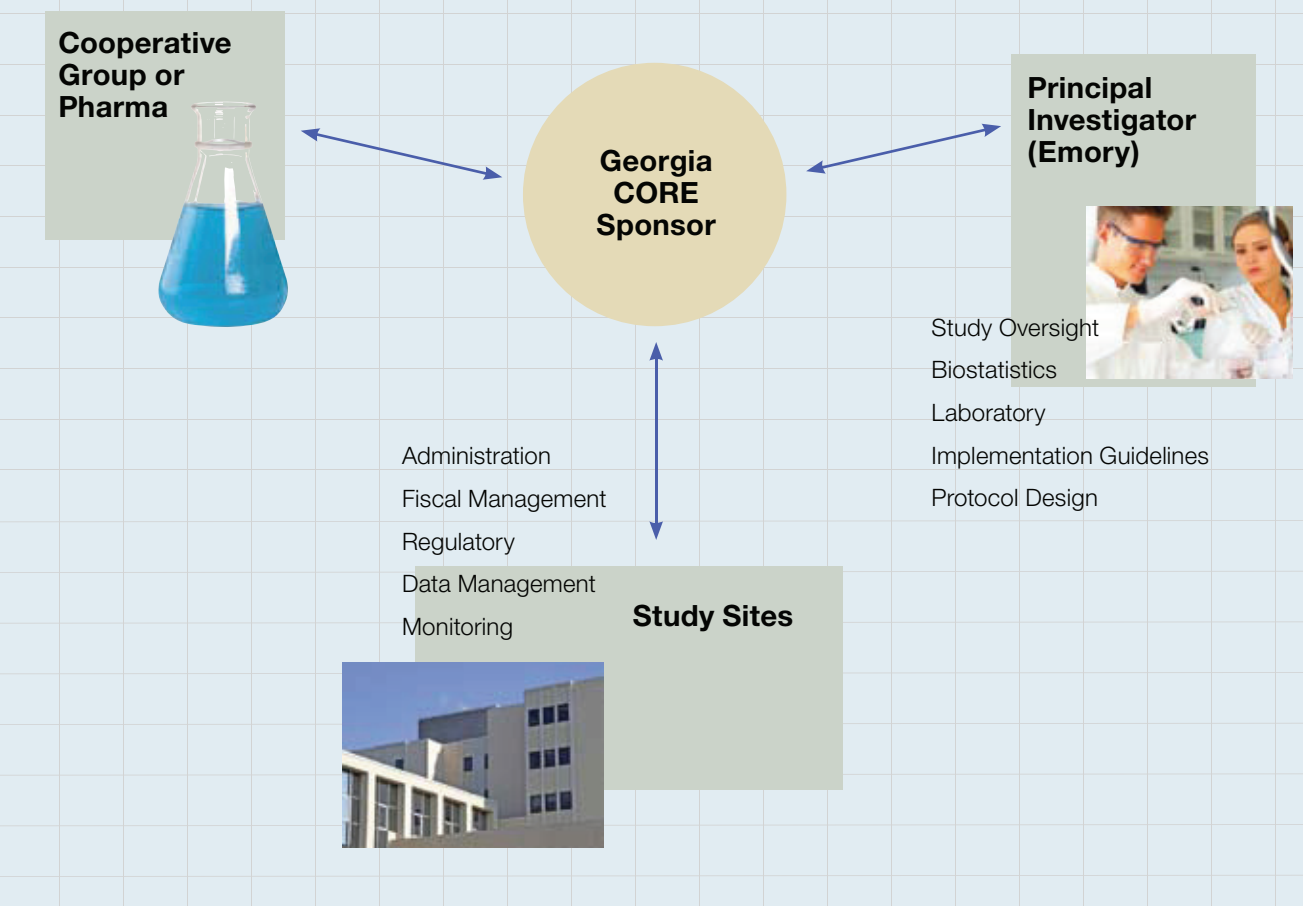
Cooperative Group or Pharma

Georgia CORE Sponsor

Principal Investigator (Emory)

Study Oversight
Biostatistics
Laboratory
Implementation Guidelines
Protocol Design

Administration
Fiscal Management
Regulatory
Data Management
Monitoring

Study Sites